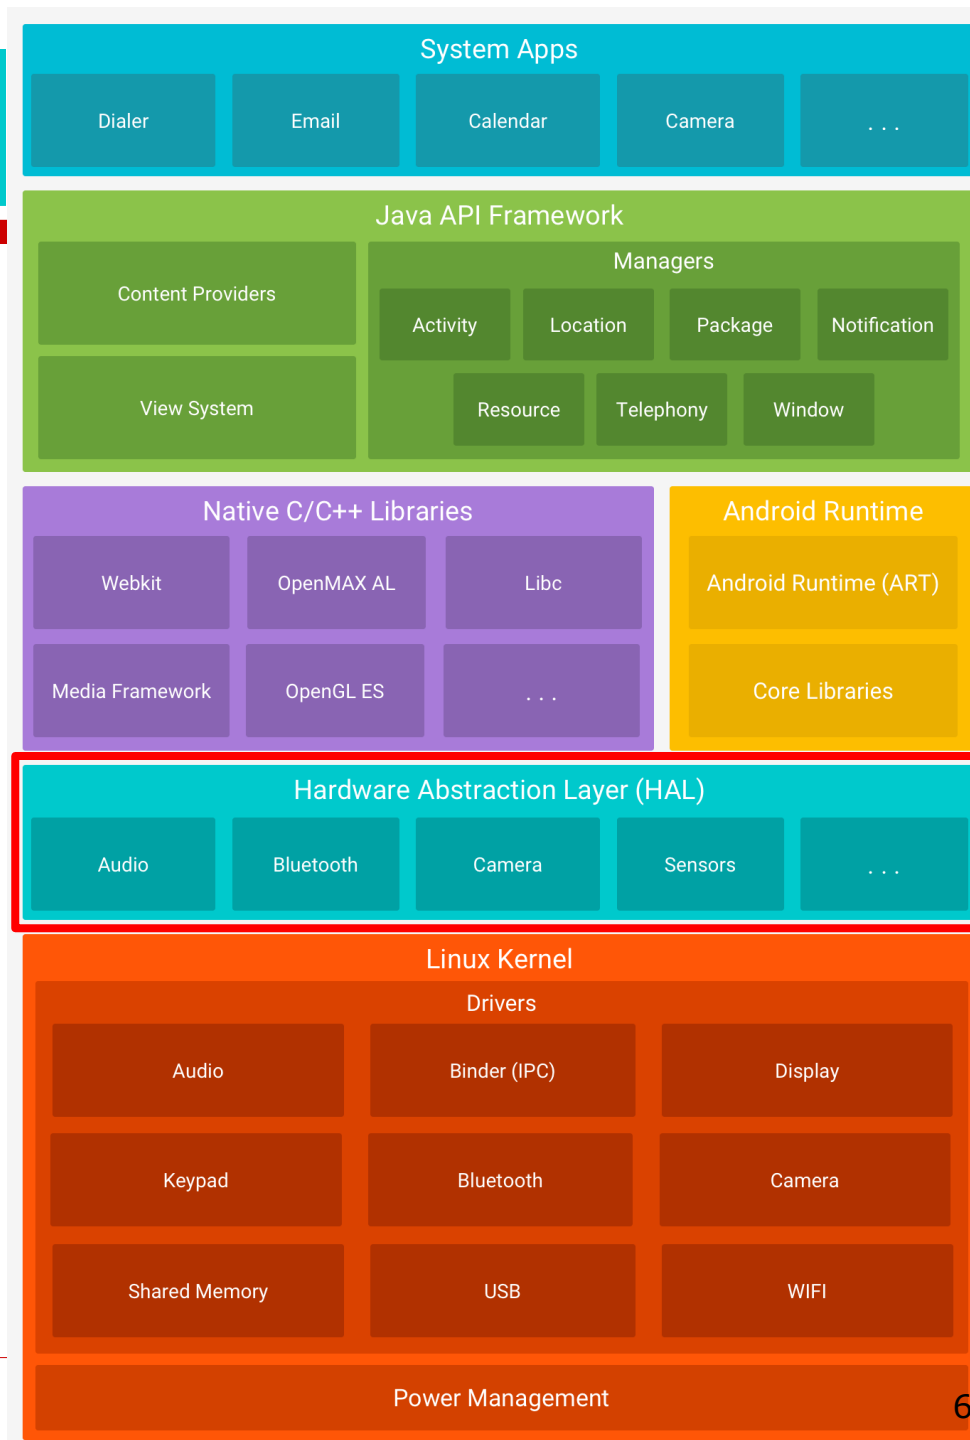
System Apps

Dialer | Email | Calendar | Camera | . . .

Java API Framework

Content Providers

View System

Managers

Activity | Location | Package | Notification

Resource | Telephony | Window

Native C/C++ Libraries

Webkit | OpenMAX AL | Libc

Media Framework | OpenGL ES | . . .

Android Runtime

Android Runtime (ART)

Core Libraries

Hardware Abstraction Layer (HAL)

Audio | Bluetooth | Camera | Sensors | . . .

Linux Kernel

Drivers

Audio | Binder (IPC) | Display

Keypad | Bluetooth | Camera

Shared Memory | USB | WIFI

Power Management

6